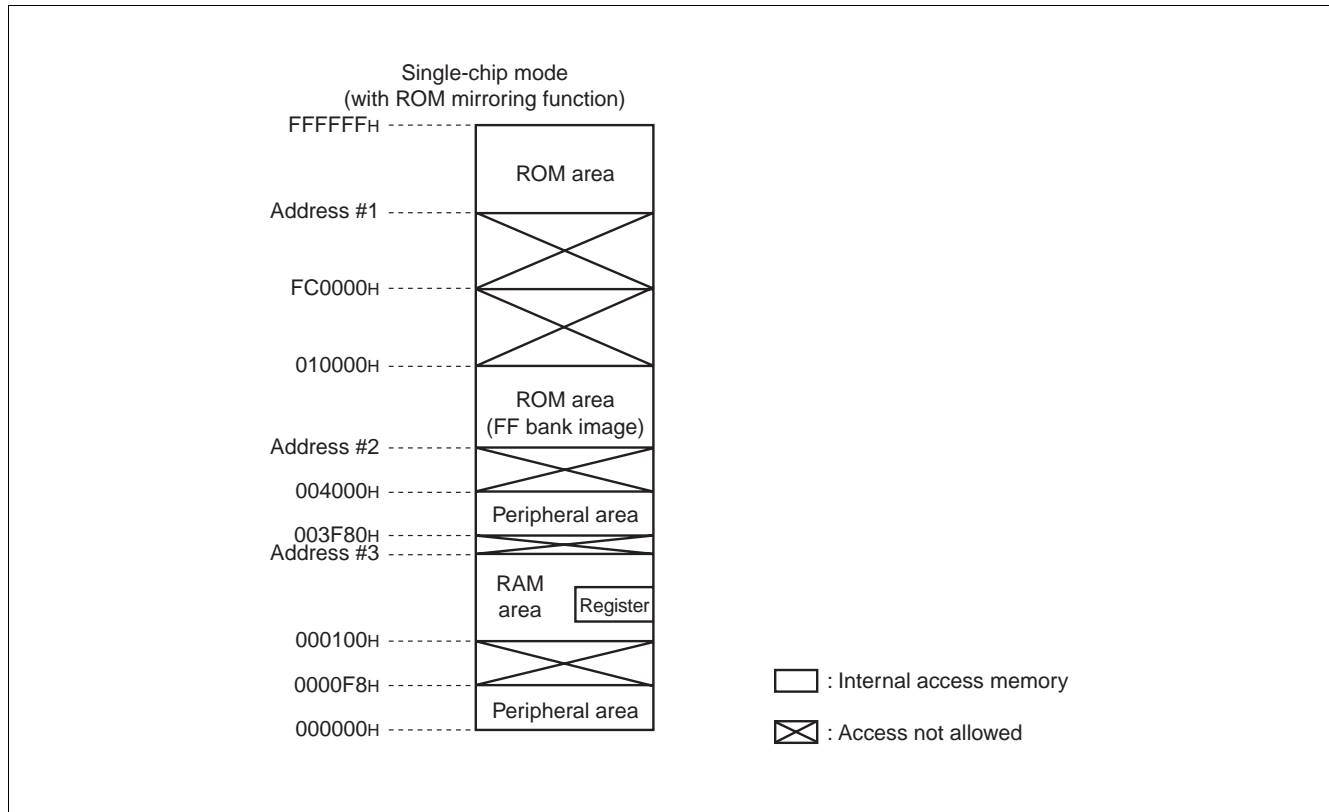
Single-chip mode
(with ROM mirroring function)

FFFFFF$_H$

ROM area

Address #1

FC0000$_H$

010000$_H$

ROM area
(FF bank image)

Address #2

004000$_H$

Peripheral area

003F80$_H$
Address #3

RAM area

Register

000100$_H$

0000F8$_H$

Peripheral area

000000$_H$

: Internal access memory

: Access not allowed